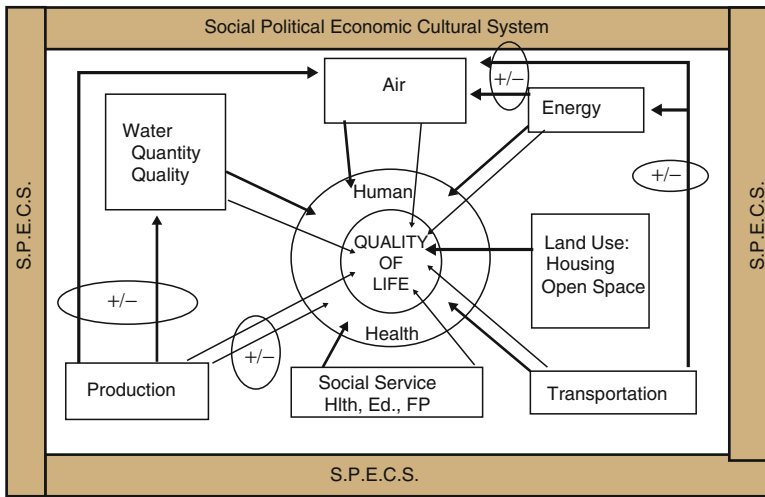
Social Political Economic Cultural System

S.P.E.C.S.

S.P.E.C.S.

Air

+/−

Energy

Water Quantity Quality

+/−

Human

QUALITY OF LIFE

Health

Land Use: Housing Open Space

+/−

+/−

Production

Social Service Hlth, Ed., FP

Transportation

S.P.E.C.S.